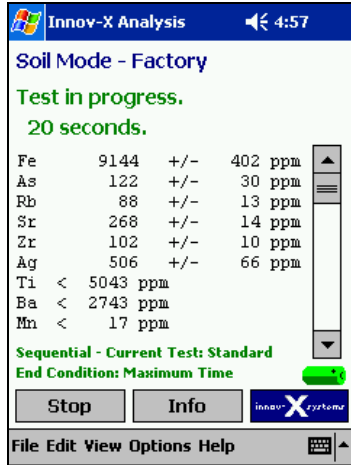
Innov-X Analysis 4:57

Soil Mode - Factory

Test in progress.

20 seconds.

| | | | | |
|---|---|---|---|---|
| Fe | 9144 | +/- | 402 | ppm |
| As | 122 | +/- | 30 | ppm |
| Rb | 88 | +/- | 13 | ppm |
| Sr | 268 | +/- | 14 | ppm |
| Zr | 102 | +/- | 10 | ppm |
| Ag | 506 | +/- | 66 | ppm |
| Ti | < | 5043 | ppm | |
| Ba | < | 2743 | ppm | |
| Mn | < | 17 | ppm | |

Sequential - Current Test: Standard

End Condition: Maximum Time

Stop Info innov-X systems

File Edit View Options Help